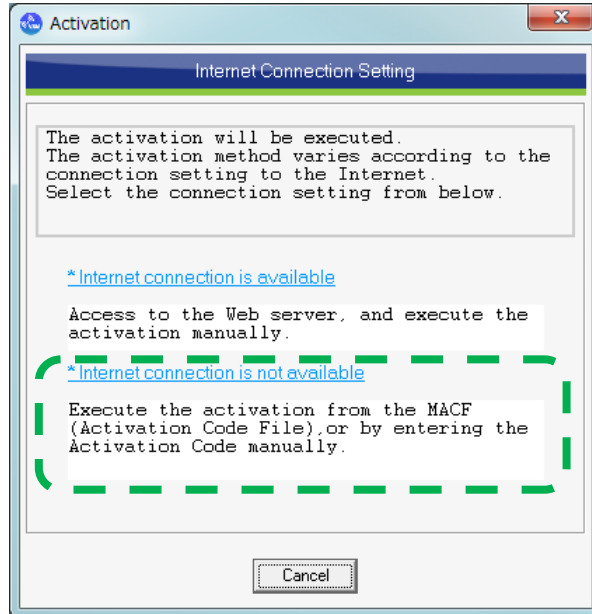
Activation

Internet Connection Setting

The activation will be executed.
The activation method varies according to the connection setting to the Internet.
Select the connection setting from below.

* Internet connection is available

Access to the Web server, and execute the activation manually.

* Internet connection is not available

Execute the activation from the MACF (Activation Code File),or by entering the Activation Code manually.

Cancel